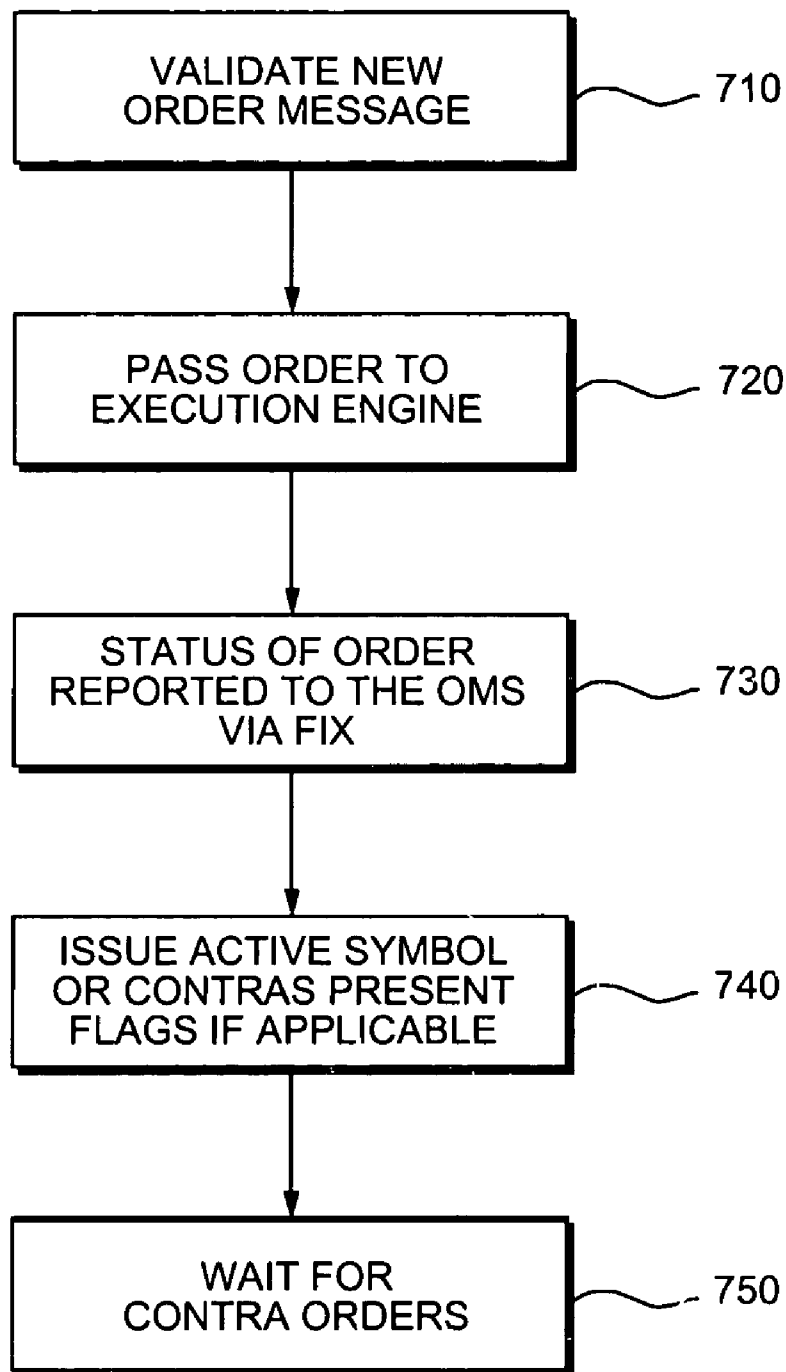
VALIDATE NEW ORDER MESSAGE

710

PASS ORDER TO EXECUTION ENGINE

720

STATUS OF ORDER REPORTED TO THE OMS VIA FIX

730

ISSUE ACTIVE SYMBOL OR CONTRAS PRESENT FLAGS IF APPLICABLE

740

WAIT FOR CONTRA ORDERS

750